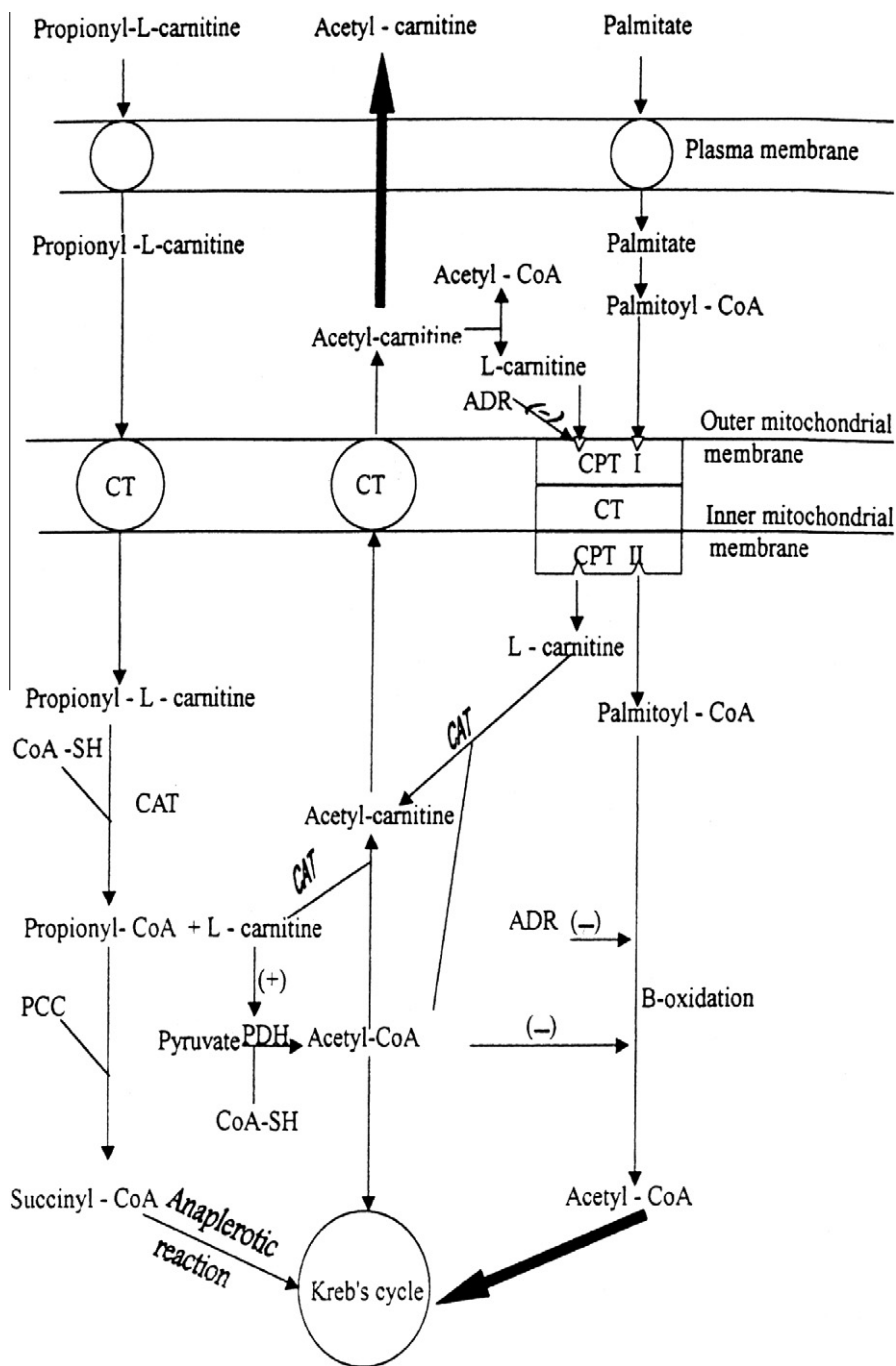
Propionyl-L-carnitine

Acetyl - carnitine

Palmitate

Plasma membrane

Propionyl -L-carnitine

Palmitate

Acetyl - CoA

Palmitoyl - CoA

Acetyl-carnitine

L-carnitine

ADR

(–)

Outer mitochondrial membrane

CT

CT

CPT I

CT

Inner mitochondrial membrane

CPT II

L - carnitine

Propionyl - L - carnitine

Palmitoyl - CoA

CoA -SH

CAT

CAT

Acetyl-carnitine

CAT

Propionyl- CoA + L - carnitine

ADR (–)

(+)

B-oxidation

PCC

Pyruvate PDH Acetyl-CoA

(–)

CoA-SH

Succinyl - CoA

Anaplerotic reaction

Acetyl - CoA

Kreb's cycle